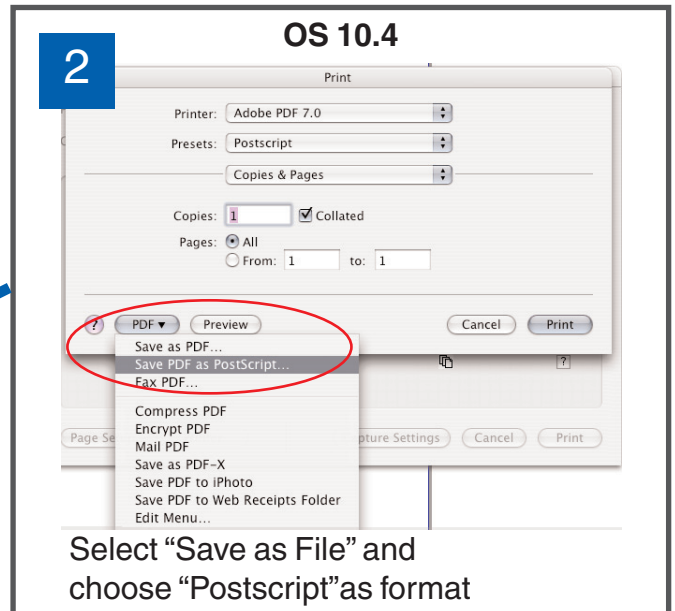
OS 10.4

2

Print

Printer: Adobe PDF 7.0

Presets: Postscript

Copies & Pages

Copies: 1 Collated

Pages: All

From: 1 to: 1

?

PDF ▾

Preview

Cancel

Print

Save as PDF...

Save PDF as PostScript...

Fax PDF...

Compress PDF

Encrypt PDF

Mail PDF

Save as PDF-X

Save PDF to iPhoto

Save PDF to Web Receipts Folder

Edit Menu...

Page Se

pture Settings

Cancel

Print

?

Select “Save as File” and choose “Postscript”as format